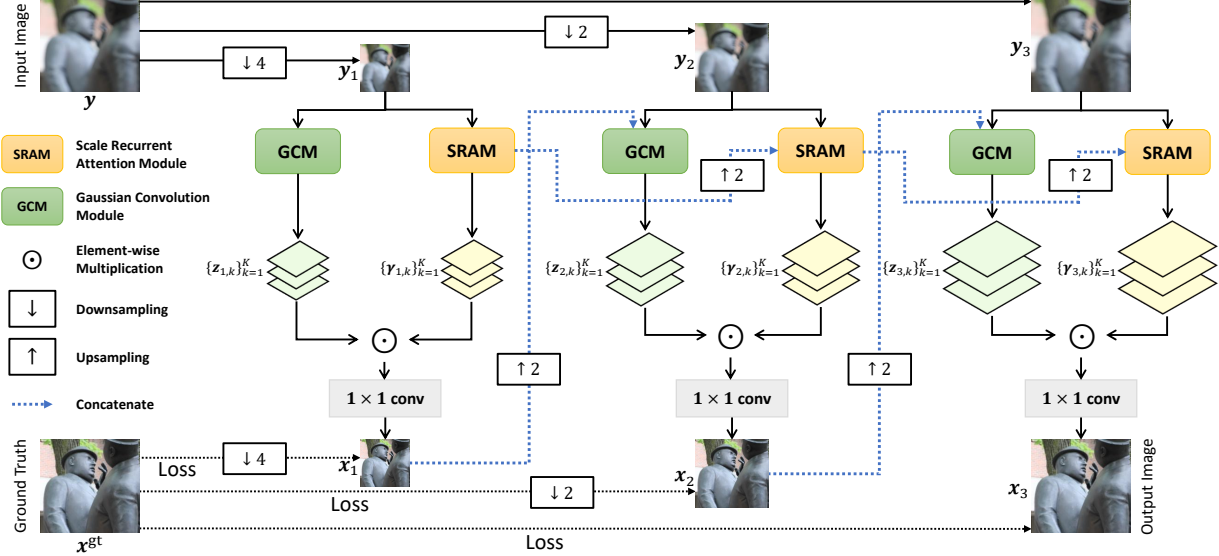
Input Image

$\boldsymbol{y}$

$\downarrow 4$

$\boldsymbol{y}_1$

$\downarrow 2$

$\boldsymbol{y}_2$

$\boldsymbol{y}_3$

SRAM Scale Recurrent Attention Module

GCM Gaussian Convolution Module

$\odot$ Element-wise Multiplication

$\downarrow$ Downsampling

$\uparrow$ Upsampling

Concatenate

GCM

SRAM

GCM

$\uparrow 2$

SRAM

GCM

$\uparrow 2$

SRAM

$\{\boldsymbol{z}_{1,k}\}_{k=1}^{K}$

$\{\boldsymbol{\gamma}_{1,k}\}_{k=1}^{K}$

$\{\boldsymbol{z}_{2,k}\}_{k=1}^{K}$

$\{\boldsymbol{\gamma}_{2,k}\}_{k=1}^{K}$

$\{\boldsymbol{z}_{3,k}\}_{k=1}^{K}$

$\{\boldsymbol{\gamma}_{3,k}\}_{k=1}^{K}$

$\odot$

$\odot$

$\odot$

$\uparrow 2$

$\uparrow 2$

$\mathbf{1 \times 1}$ conv

$\mathbf{1 \times 1}$ conv

$\mathbf{1 \times 1}$ conv

Ground Truth

Loss

$\downarrow 4$

$\boldsymbol{x}_1$

Loss

$\downarrow 2$

$\boldsymbol{x}_2$

$\boldsymbol{x}_3$

Output Image

$\boldsymbol{x}^{\text{gt}}$

Loss